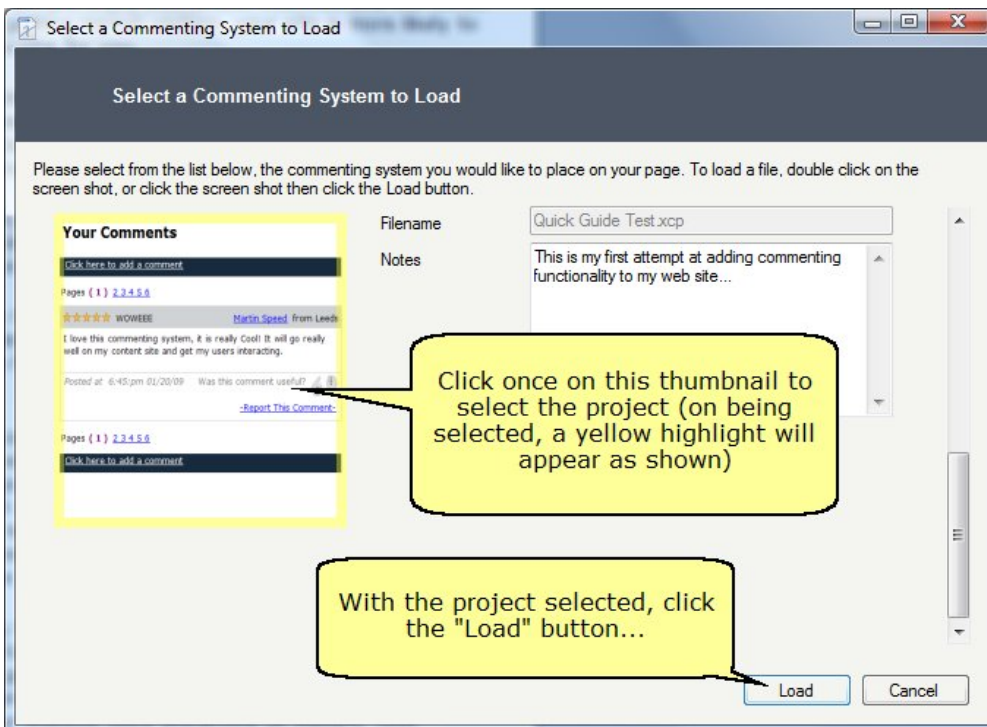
Select a Commenting System to Load

Select a Commenting System to Load

Please select from the list below, the commenting system you would like to place on your page. To load a file, double click on the screen shot, or click the screen shot then click the Load button.

Your Comments

Click here to add a comment

Pages ( 1 ) 2 3 4 5 6

WOWEEE Martin Speed from Leeds

I love this commenting system, it is really Cool! It will go really well on my content site and get my users interacting.

Posted at 6:45:pm 01/20/09 Was this comment useful?

-Report This Comment-

Pages ( 1 ) 2 3 4 5 6

Click here to add a comment

Filename Quick Guide Test.xcp

Notes This is my first attempt at adding commenting functionality to my web site...

Click once on this thumbnail to select the project (on being selected, a yellow highlight will appear as shown)

With the project selected, click the "Load" button...

Load Cancel